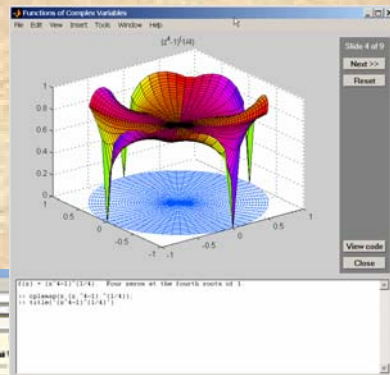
Functions of Complex Variables
File Edit View Insert Tools Window Help
$(z^4-1)^{(1/4)}$
Slide 4 of 9
Next >>
Reset
1
0.8
0.6
0.4
0.2
0
1
0.5
0
-0.5
-1
1
0.5
0
-0.5
-1
View code
Close
f(z) = (z^4-1)^(1/4)   Four zeros at the fourth roots of 1
>> cplxmap(z,(z.^4-1).^(1/4));
>> title('(z^4-1)^(1/4)')